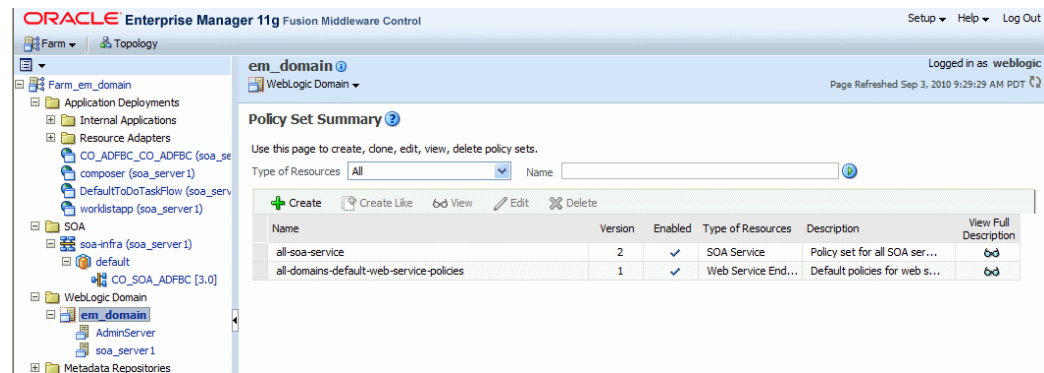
ORACLE Enterprise Manager 11g Fusion Middleware Control

Setup Help Log Out

Farm Topology

Farm_em_domain
Application Deployments
Internal Applications
Resource Adapters
CO_ADFBC_CO_ADFBC (soa_se
composer (soa_server1)
DefaultToDoTaskFlow (soa_serv
worklistapp (soa_server1)
SOA
soa-infra (soa_server1)
default
CO_SOA_ADFBC [3.0]
WebLogic Domain
em_domain
AdminServer
soa_server1
Metadata Repositories

em_domain
WebLogic Domain

Logged in as weblogic
Page Refreshed Sep 3, 2010 9:29:29 AM PDT

Policy Set Summary

Use this page to create, clone, edit, view, delete policy sets.

Type of Resources All Name

Create Create Like View Edit Delete

| Name | Version | Enabled | Type of Resources | Description | View Full Description |
|---|---|---|---|---|---|
| all-soa-service | 2 | ✓ | SOA Service | Policy set for all SOA ser... | |
| all-domains-default-web-service-policies | 1 | ✓ | Web Service End... | Default policies for web s... | |